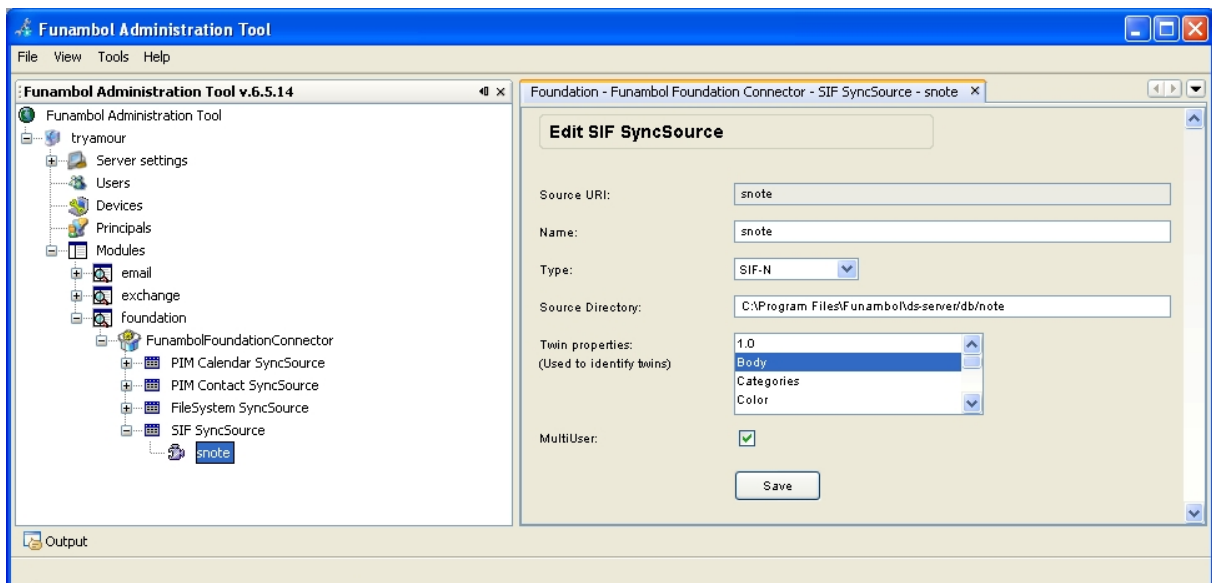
Funambol Administration Tool

File View Tools Help

Funambol Administration Tool v.6.5.14

Funambol Administration Tool
tryamour
Server settings
Users
Devices
Principals
Modules
email
exchange
foundation
FunambolFoundationConnector
PIM Calendar SyncSource
PIM Contact SyncSource
FileSystem SyncSource
SIF SyncSource
snote

Foundation - Funambol Foundation Connector - SIF SyncSource - snote

Edit SIF SyncSource

Source URI: snote

Name: snote

Type: SIF-N

Source Directory: C:\Program Files\Funambol\ds-server/db/note

Twin properties:
(Used to identify twins)
1.0
Body
Categories
Color

MultiUser:

Save

Output